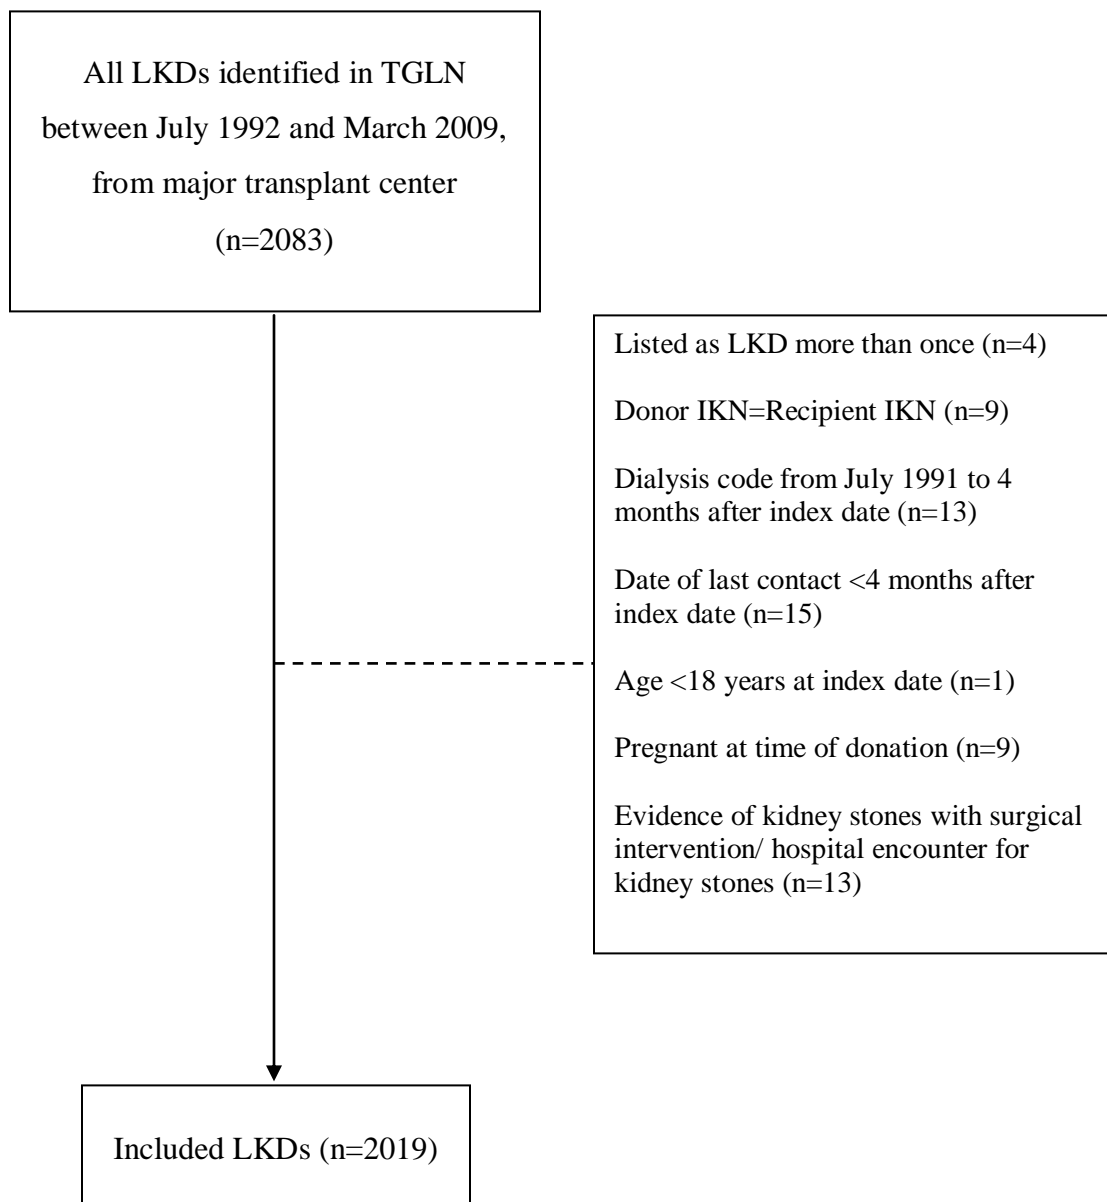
All LKDs identified in TGLN between July 1992 and March 2009, from major transplant center (n=2083)

Listed as LKD more than once (n=4)

Donor IKN=Recipient IKN (n=9)

Dialysis code from July 1991 to 4 months after index date (n=13)

Date of last contact <4 months after index date (n=15)

Age <18 years at index date (n=1)

Pregnant at time of donation (n=9)

Evidence of kidney stones with surgical intervention/ hospital encounter for kidney stones (n=13)

Included LKDs (n=2019)